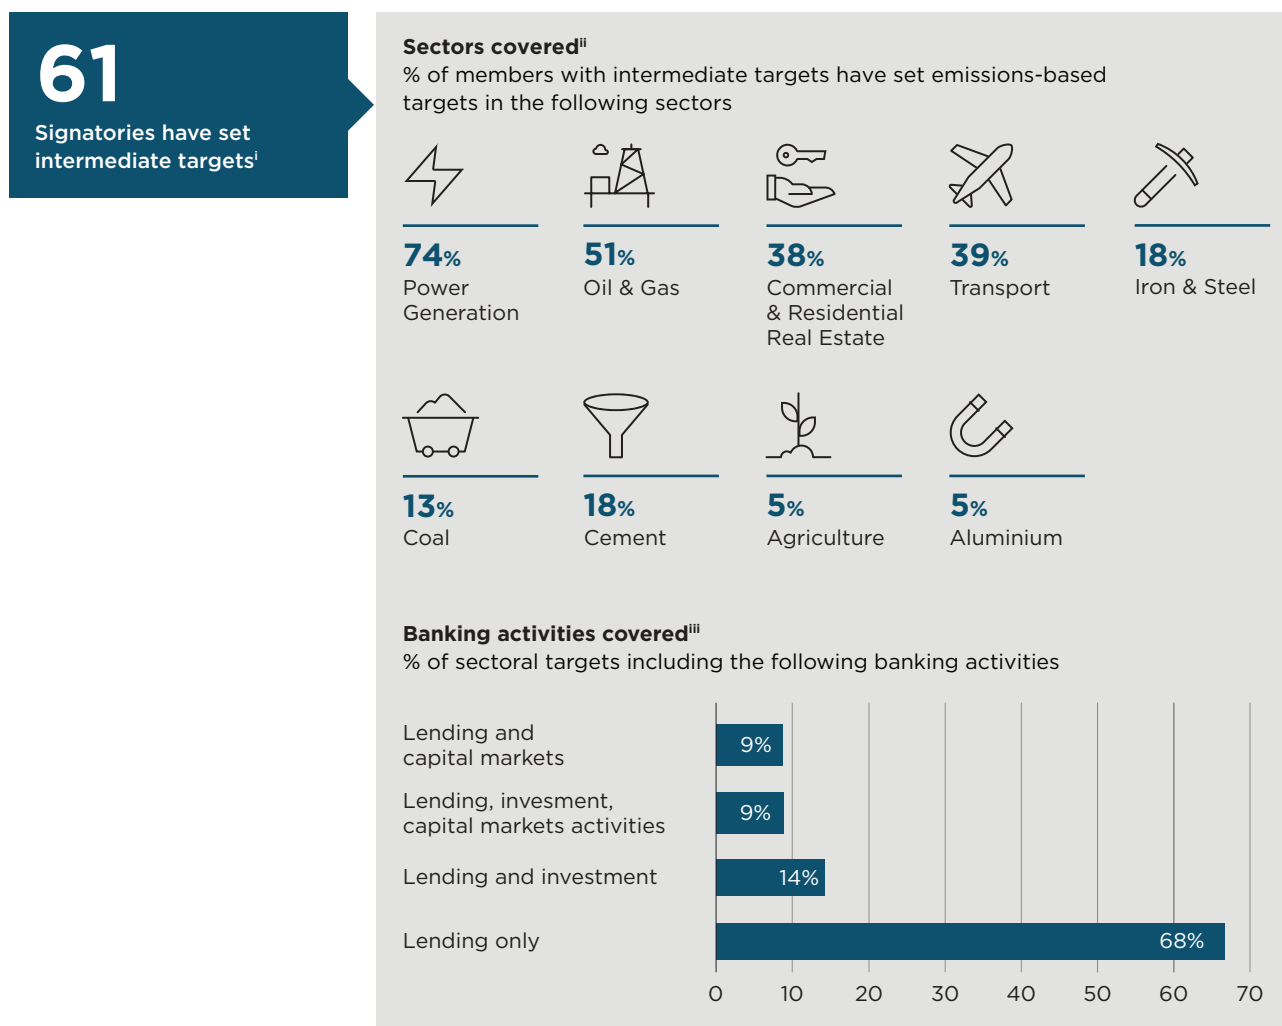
61

Signatories have set intermediate targets$^{i}$

Sectors covered$^{ii}$
% of members with intermediate targets have set emissions-based targets in the following sectors

74% Power Generation

51% Oil & Gas

38% Commercial & Residential Real Estate

39% Transport

18% Iron & Steel

13% Coal

18% Cement

5% Agriculture

5% Aluminium

Banking activities covered$^{iii}$
% of sectoral targets including the following banking activities

Lending and capital markets 9%

Lending, invesment, capital markets activities 9%

Lending and investment 14%

Lending only 68%

0 10 20 30 40 50 60 70